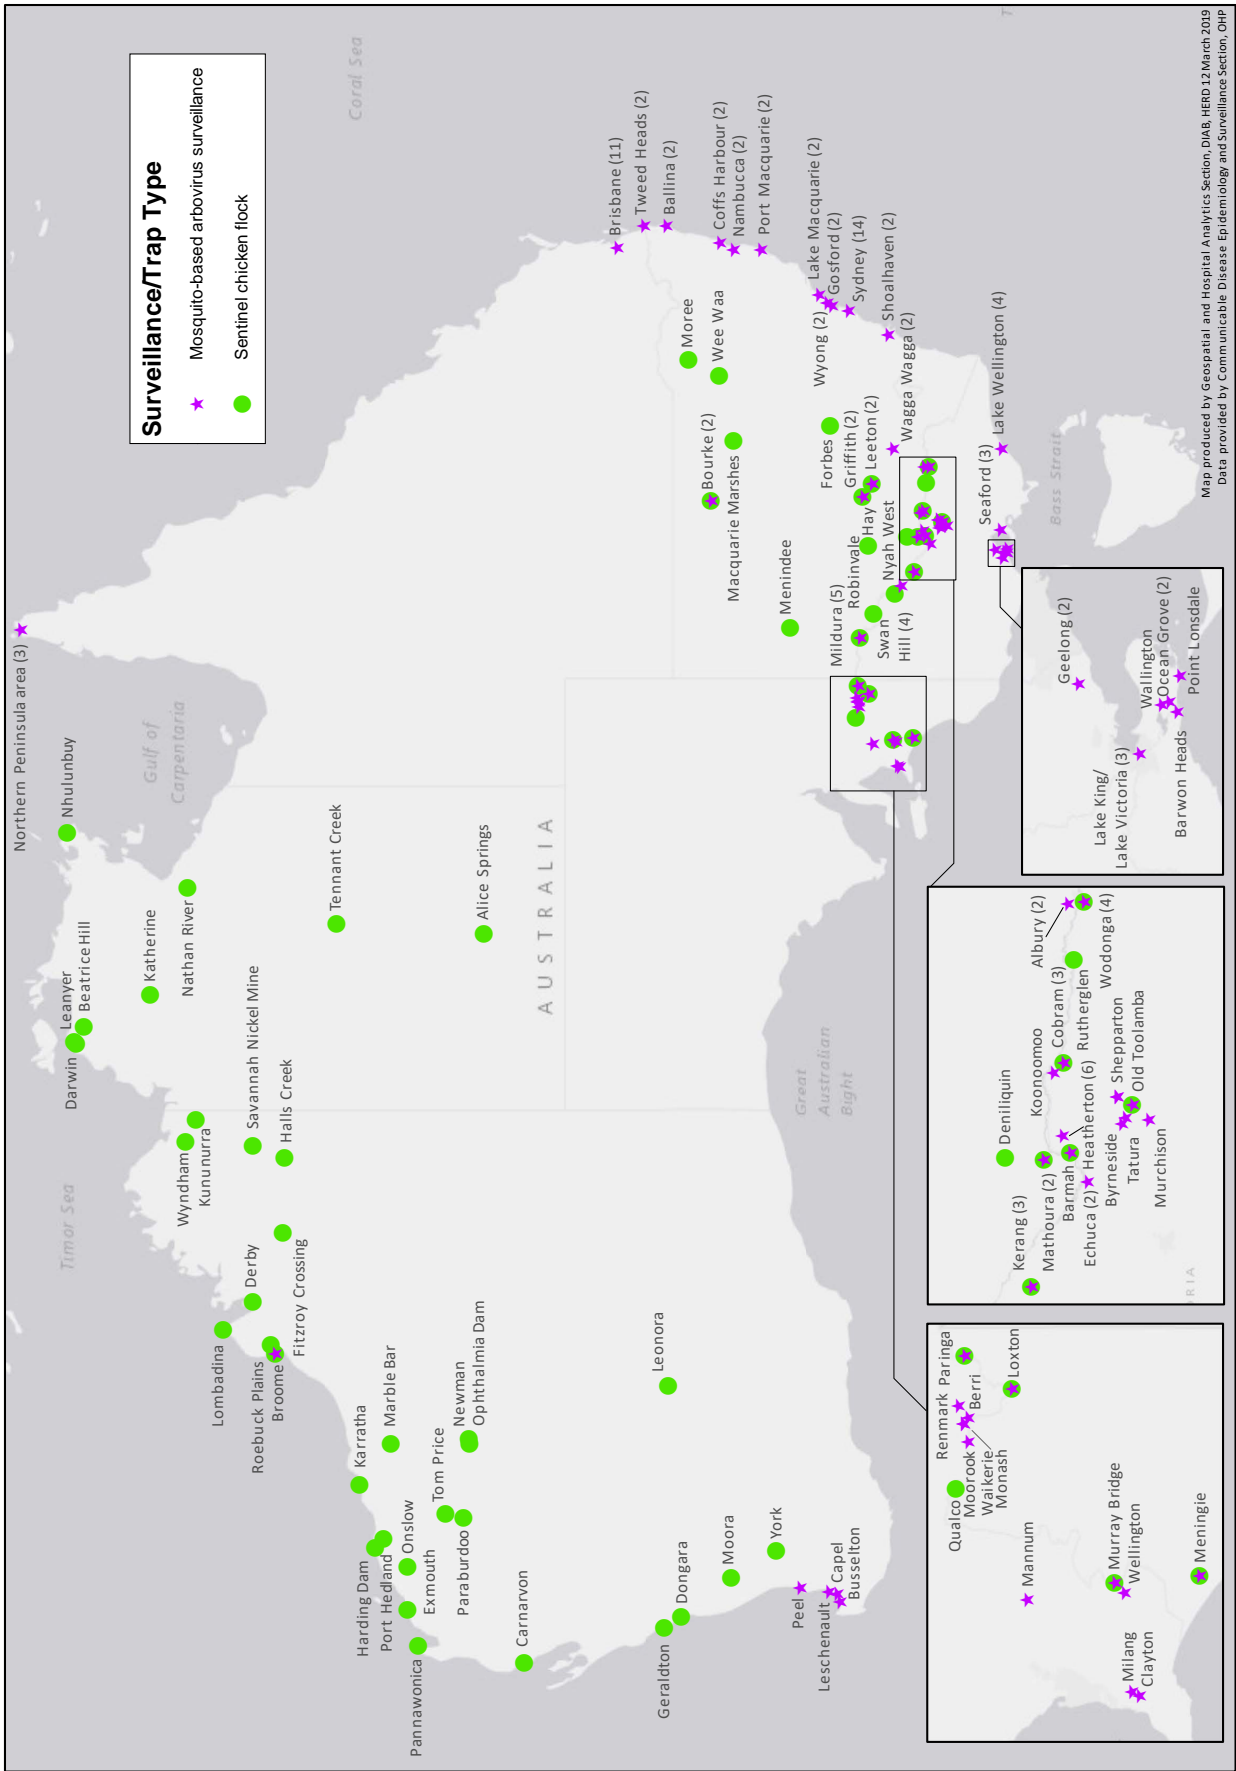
Surveillance/Trap Type
Mosquito-based arbovirus surveillance
Sentinel chicken flock

Coral Sea
Gulf of Carpentaria
Timor Sea
Great Australian Bight
Bass Strait
AUSTRALIA

Northern Peninsula area (3)
Nhulunbuy
Darwin
Leanyer
Beatrice Hill
Katherine
Nathan River
Tennant Creek
Alice Springs
Wyndham
Kununurra
Savannah Nickel Mine
Halls Creek
Derby
Fitzroy Crossing
Lombadina
Roebuck Plains
Broome
Marble Bar
Karratha
Harding Dam
Port Hedland
Onslow
Exmouth
Pannawonica
Tom Price
Paraburdoo
Newman
Ophthalmia Dam
Carnarvon
Leonora
Geraldton
Dongara
Moora
York
Peel
Leschenault
Capel
Busselton

Brisbane (11)
Tweed Heads (2)
Ballina (2)
Coffs Harbour (2)
Nambucca (2)
Port Macquarie (2)
Moree
Wee Waa
Bourke (2)
Macquarie Marshes
Lake Macquarie (2)
Gosford (2)
Sydney (14)
Wyong (2)
Shoalhaven (2)
Forbes
Griffith (2)
Leeton (2)
Wagga Wagga (2)
Menindee
Mildura (5)
Robinvale
Hay
Nyah West
Swan Hill (4)
Seaford (3)
Lake Wellington (4)

Geelong (2)
Lake King/ Lake Victoria (3)
Wallington
Ocean Grove (2)
Point Lonsdale
Barwon Heads

Kerang (3)
Mathoura (2)
Deniliquin
Barmah
Echuca (2)
Heatherton (6)
Koonoomoo
Cobram (3)
Rutherglen
Albury (2)
Wodonga (4)
Byrneside
Shepparton
Tatura
Old Toolamba
Murchison

Renmark
Paringa
Berri
Loxton
Qualco
Moorook
Waikerie
Monash
Mannum
Murray Bridge
Wellington
Meningie
Milang
Clayton

Map produced by Geospatial and Hospital Analytics Section, DIAB, HERD 12 March 2019
Data provided by Communicable Disease Epidemiology and Surveillance Section, OHP